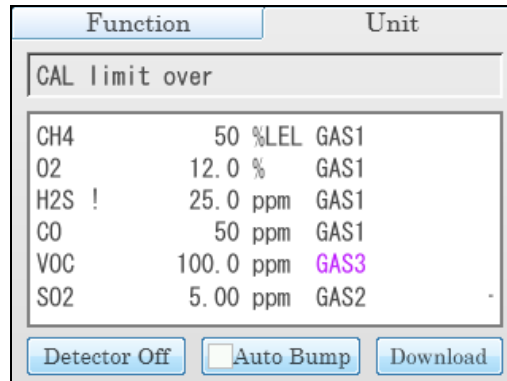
Function | Unit

CAL limit over

| | | | |
|---|---|---|---|
| CH4 | 50 | %LEL | GAS1 |
| O2 | 12.0 | % | GAS1 |
| H2S ! | 25.0 | ppm | GAS1 |
| CO | 50 | ppm | GAS1 |
| VOC | 100.0 | ppm | GAS3 |
| SO2 | 5.00 | ppm | GAS2 |

Detector Off | Auto Bump | Download